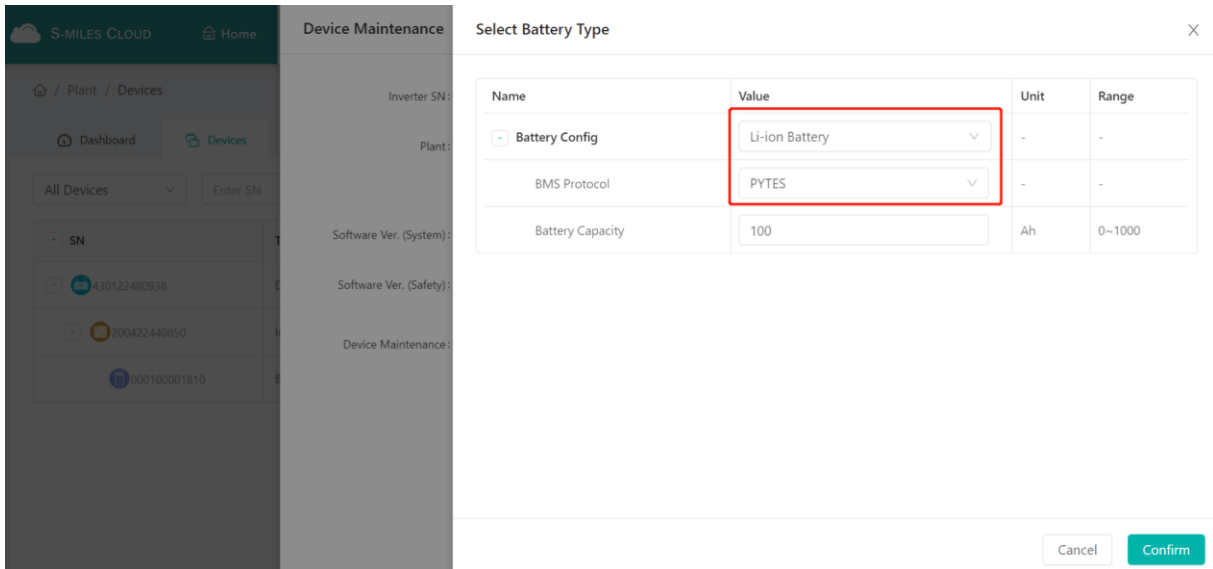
S-MILES CLOUD Home

Plant / Devices

Dashboard Devices

All Devices Enter SN

- SN

- 430122480938

- 200422440850

000100001810

Device Maintenance

Inverter SN:

Plant:

Software Ver. (System):

Software Ver. (Safety):

Device Maintenance:

Select Battery Type

| Name | Value | Unit | Range |
|---|---|---|---|
| - Battery Config | Li-ion Battery | - | - |
| BMS Protocol | PYTES | - | - |
| Battery Capacity | 100 | Ah | 0~1000 |

Cancel Confirm